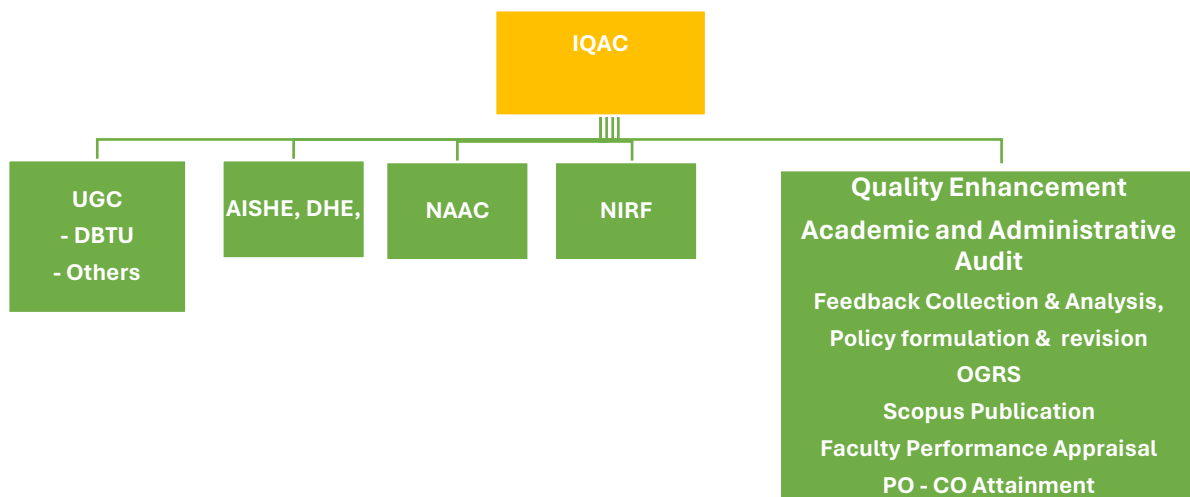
IQAC

UGC
- DBTU
- Others

AISHE, DHE,

NAAC

NIRF

Quality Enhancement
Academic and Administrative Audit
Feedback Collection & Analysis,
Policy formulation & revision
OGRS
Scopus Publication
Faculty Performance Appraisal
PO - CO Attainment